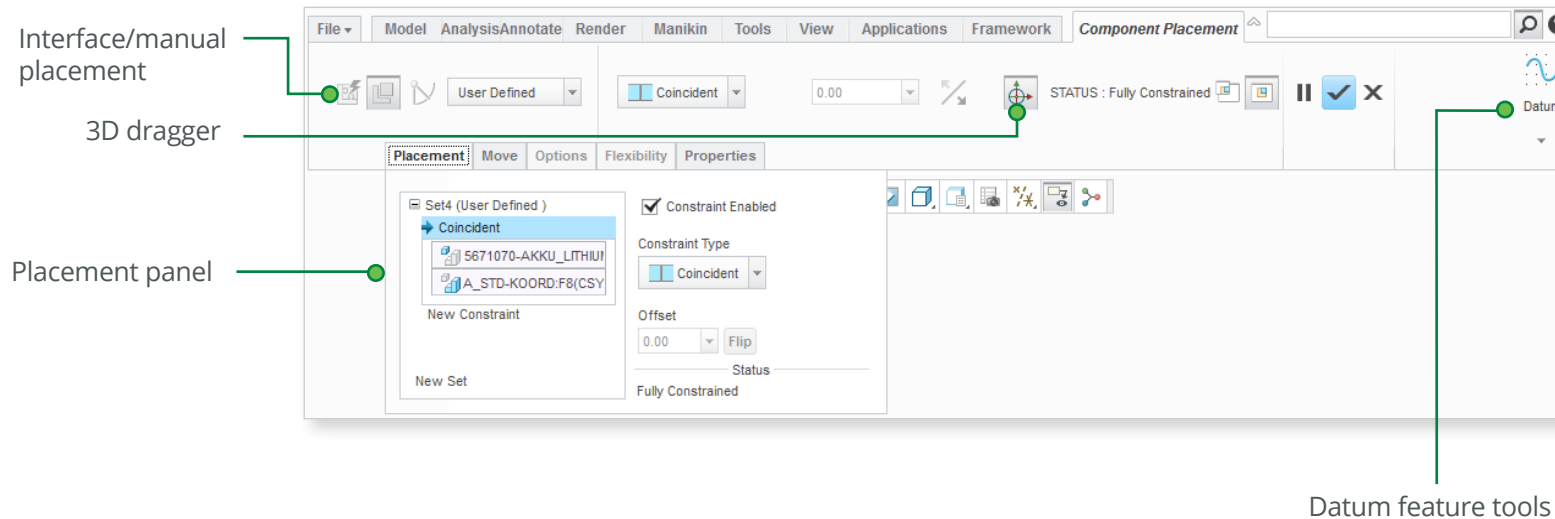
Interface/manual placement

3D dragger

Placement panel

Datum feature tools

File ▾ Model Analysis Annotate Render Manikin Tools View Applications Framework Component Placement

User Defined

Coincident

0.00

STATUS : Fully Constrained

Datum

Placement Move Options Flexibility Properties

Set4 (User Defined )

Coincident

5671070-AKKU_LITHIU

A_STD-KOORD:F8(CSY

New Constraint

New Set

Constraint Enabled

Constraint Type

Coincident

Offset

0.00

Flip

Status

Fully Constrained